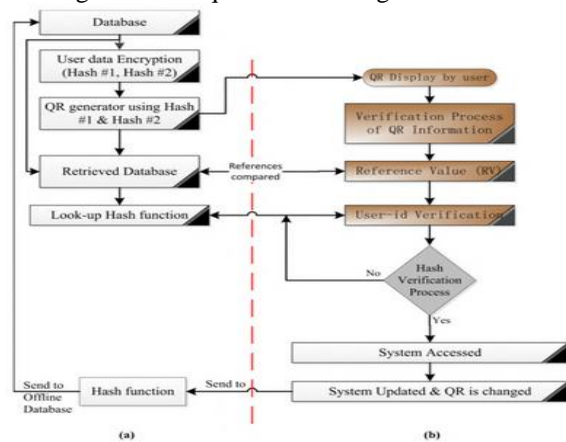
Database

User data Encryption (Hash #1, Hash #2)

QR generator using Hash #1 & Hash #2

Retrieved Database

Look-up Hash function

Send to Offline Database

Hash function

(a)

QR Display by user

Verification Process of QR Information

References compared

Reference Value (RV)

User-id Verification

No

Hash Verification Process

Yes

System Accessed

Send to

System Updated & QR is changed

(b)